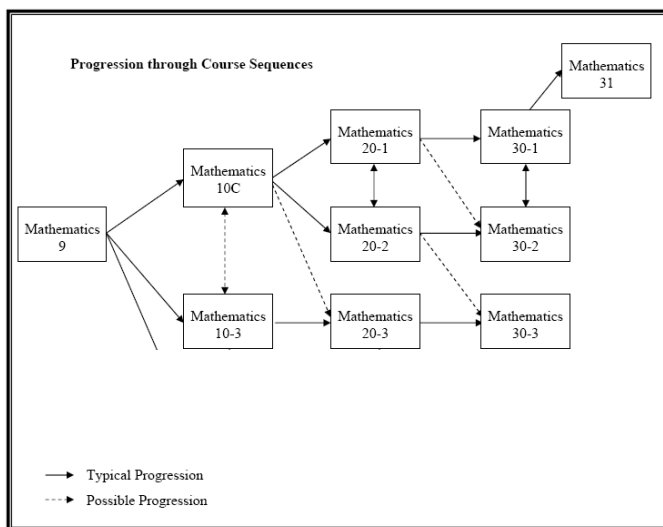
Progression through Course Sequences

Mathematics 31

Mathematics 20-1

Mathematics 30-1

Mathematics 10C

Mathematics 9

Mathematics 20-2

Mathematics 30-2

Mathematics 10-3

Mathematics 20-3

Mathematics 30-3

Typical Progression

Possible Progression